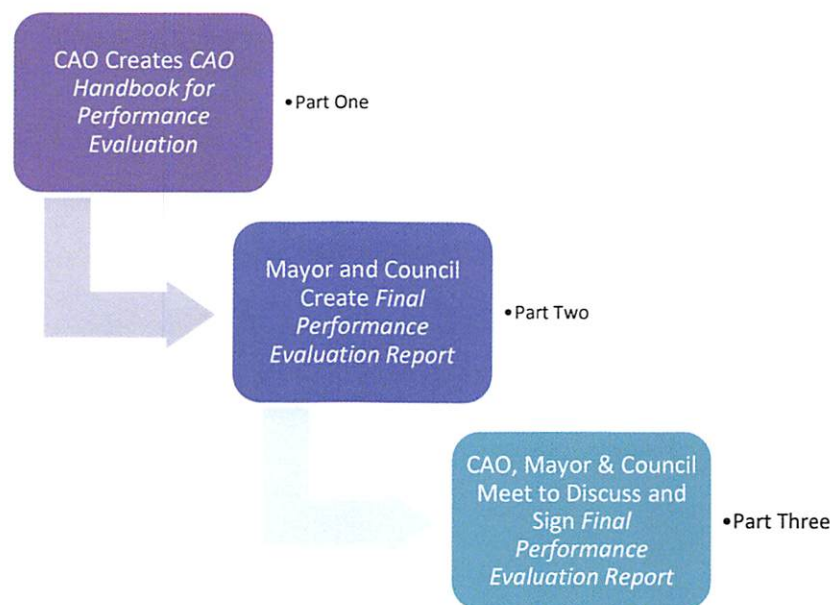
CAO Creates CAO Handbook for Performance Evaluation

• Part One

Mayor and Council Create Final Performance Evaluation Report

• Part Two

CAO, Mayor & Council Meet to Discuss and Sign Final Performance Evaluation Report

• Part Three